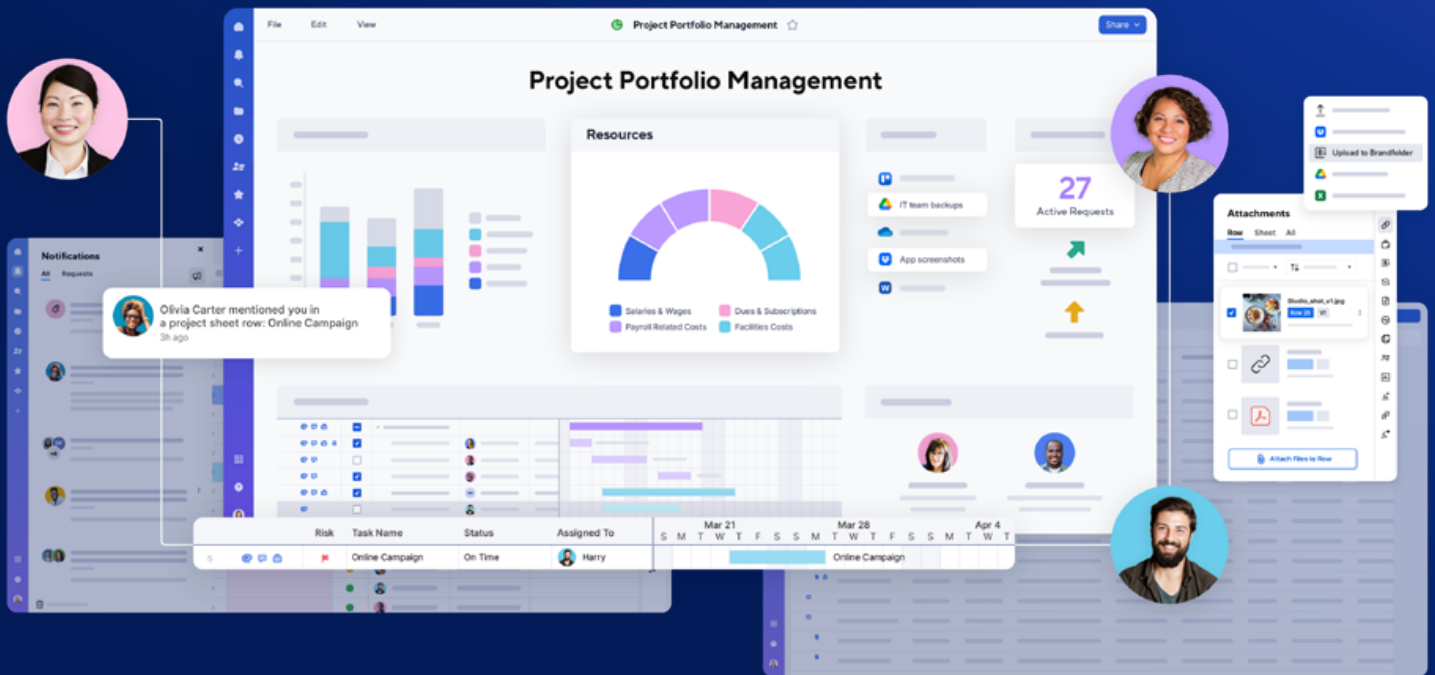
File Edit View

Project Portfolio Management

Share

Project Portfolio Management

Resources

Salaries & Wages
Dues & Subscriptions
Payroll Related Costs
Facilities Costs

IT team backups

App screenshots

27
Active Requests

Upload to Brandfolder

Attachments
Row Sheet All

Studio_shot_v1.jpg
Row 28 V1

Attach Files to Row

Notifications
All Requests

Olivia Carter mentioned you in a project sheet row: Online Campaign
3h ago

| | Risk | Task Name | Status | Assigned To |
|---|---|---|---|---|
| 5 | | Online Campaign | On Time | Harry |

Mar 21
S M T W T F S S M
Mar 28
T W T F S S M
Apr 4
T W T

Online Campaign